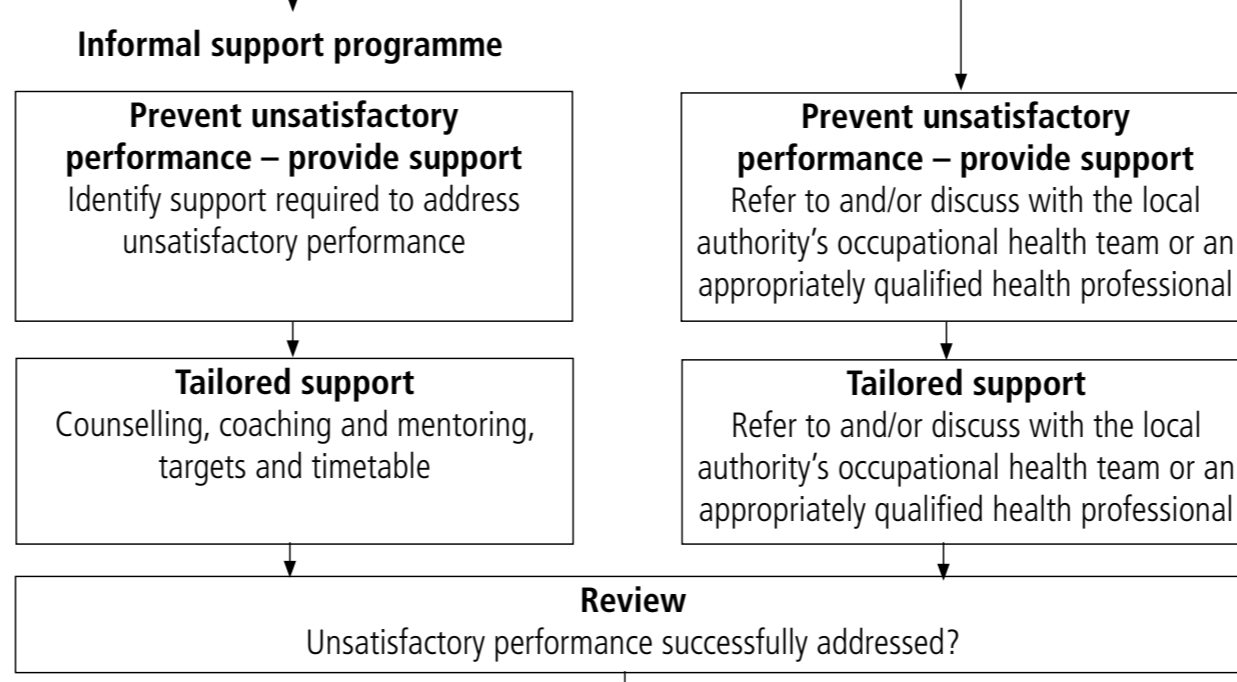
Informal support programme

Prevent unsatisfactory performance – provide support
Identify support required to address unsatisfactory performance

Tailored support
Counselling, coaching and mentoring, targets and timetable

Prevent unsatisfactory performance – provide support
Refer to and/or discuss with the local authority's occupational health team or an appropriately qualified health professional

Tailored support
Refer to and/or discuss with the local authority's occupational health team or an appropriately qualified health professional

Review
Unsatisfactory performance successfully addressed?